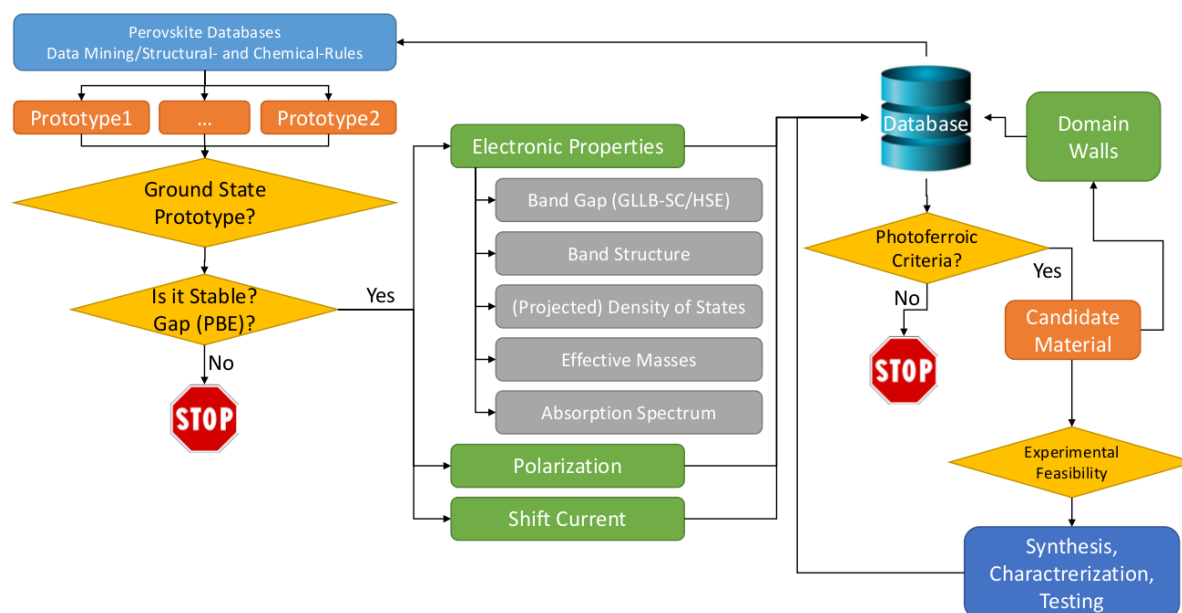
Perovskite Databases
Data Mining/Structural- and Chemical-Rules

Prototype1

...

Prototype2

Ground State Prototype?

Is it Stable? Gap (PBE)?

No

STOP

Yes

Electronic Properties

Band Gap (GLLB-SC/HSE)

Band Structure

(Projected) Density of States

Effective Masses

Absorption Spectrum

Polarization

Shift Current

Database

Domain Walls

Photoferroic Criteria?

Yes

No

STOP

Candidate Material

Experimental Feasibility

Synthesis, Charctrerization, Testing